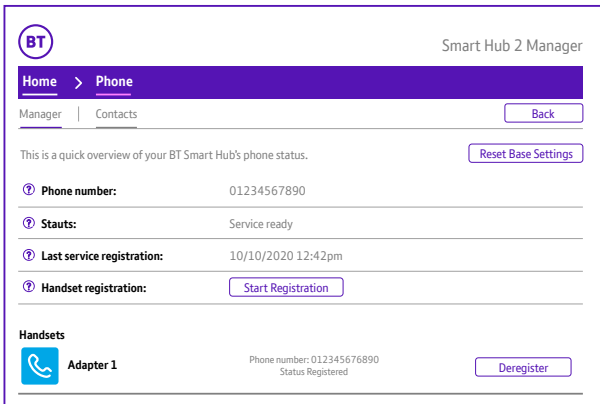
BT

Smart Hub 2 Manager

Home > Phone

Manager | Contacts

Back

This is a quick overview of your BT Smart Hub's phone status.

Reset Base Settings

| | |
|---|---|
| ? Phone number: | 01234567890 |
| ? Stauts: | Service ready |
| ? Last service registration: | 10/10/2020 12:42pm |
| ? Handset registration: | Start Registration |

Handsets

Adapter 1

Phone number: 012345676890
Status Registered

Deregister